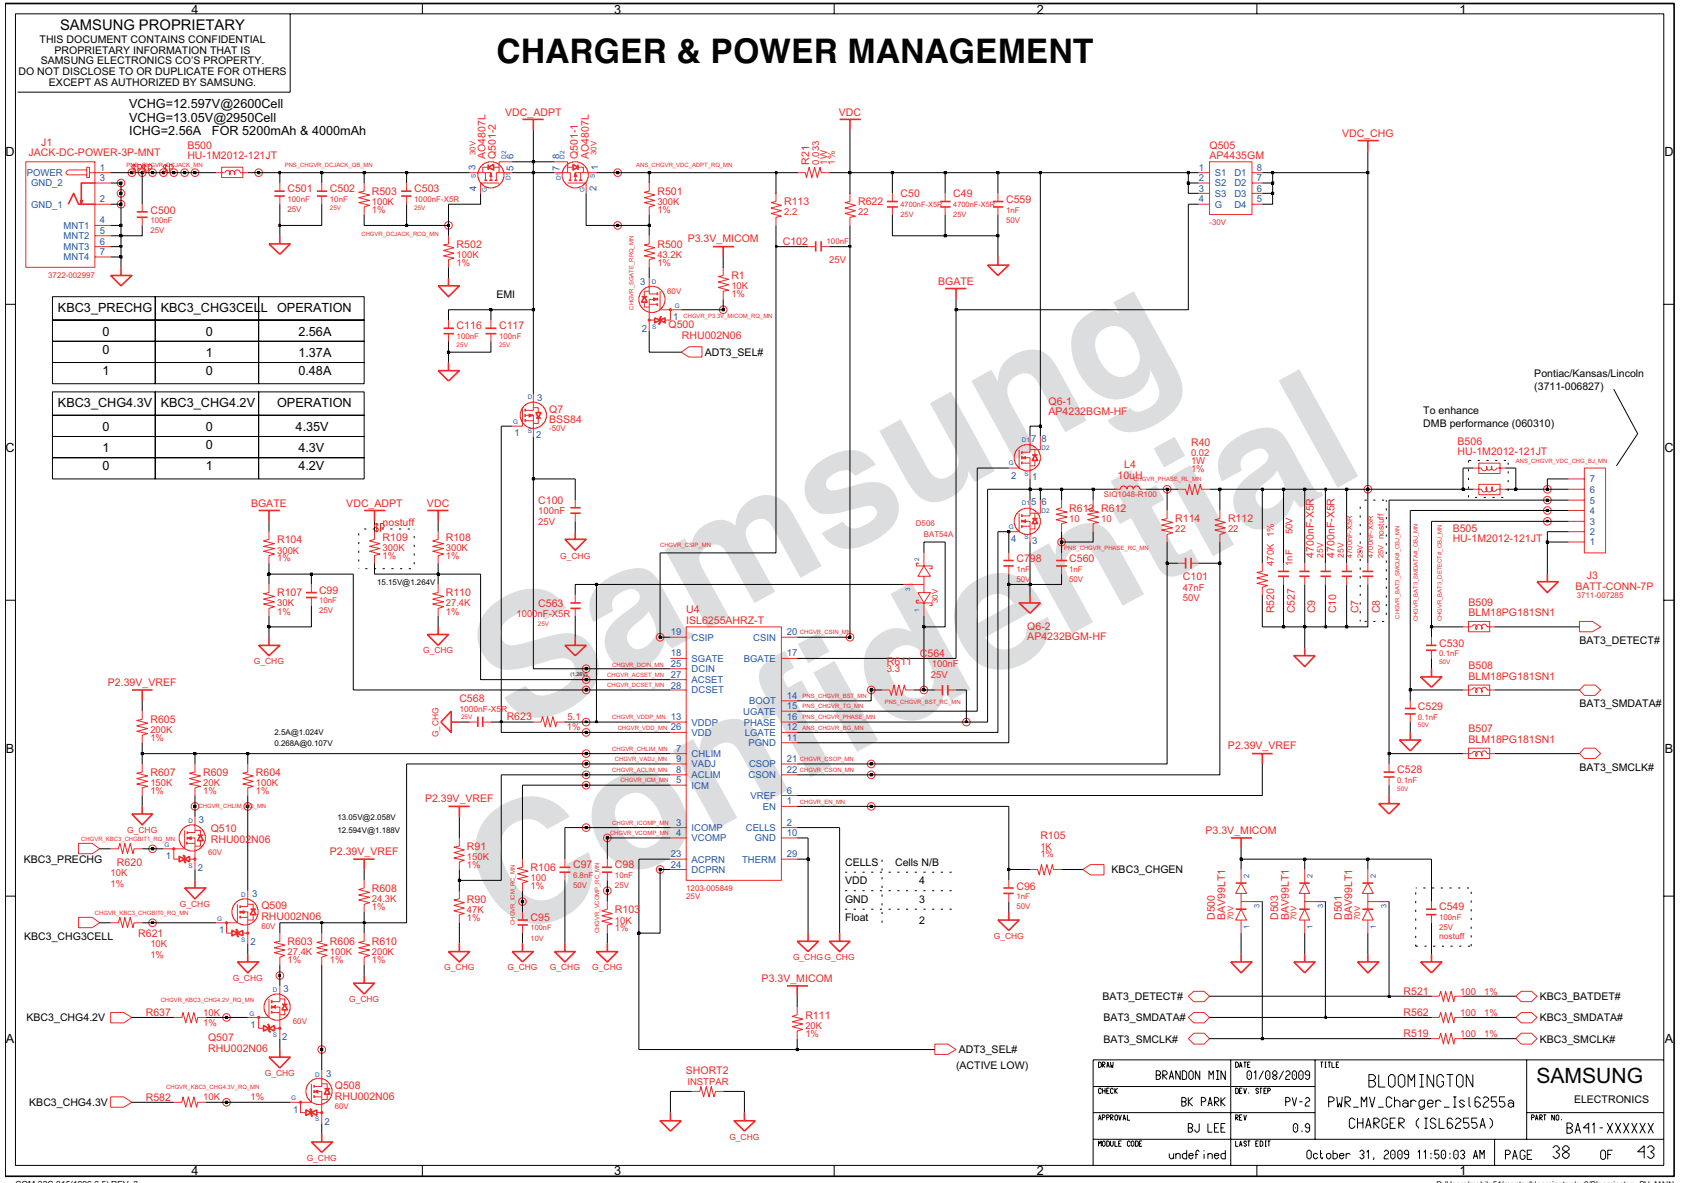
4 3 2 1

SAMSUNG PROPRIETARY
THIS DOCUMENT CONTAINS CONFIDENTIAL PROPRIETARY INFORMATION THAT IS SAMSUNG ELECTRONICS CO'S PROPERTY. DO NOT DISCLOSE TO OR DUPLICATE FOR OTHERS EXCEPT AS AUTHORIZED BY SAMSUNG.

CHARGER & POWER MANAGEMENT

VCHG=12.597V@2600Cell
VCHG=13.05V@2950Cell
ICHG=2.56A FOR 5200mAh & 4000mAh

J1
JACK-DC-POWER-3P-MNT
POWER
GND_2
GND_1
MNT1
MNT2
MNT3
MNT4
3722-002997

B500
HU-1M2012-121JT
PNS_CHGVR_DCJACK_QB_MN

C500 100nF 25V
C501 100nF 25V
C502 10nF 25V
R503 100K 1%
C503 1000nF-X5R 25V
CHGVR_DCJACK_RCQ_MN
R502 100K 1%

VDC_ADPT
30V AO4807L Q501-2
Q501-1 AO4807L 30V
ANS_CHGVR_VDC_ADPT_RQ_MN

VDC
R21 0.033 1%
R501 300K 1%
R113 2.2
R622 22
C50 4700nF-X5R 25V
C49 4700nF-X5R 25V
C559 1nF 50V

VDC_CHG
Q505
AP4435GM
S1 D1
S2 D2
S3 D3
G D4
-30V

R500 43.2K 1%
P3.3V_MICOM
R1 10K 1%
C102 100nF 25V
60V
Q500
RHU002N06
ADT3_SEL#
CHGVR_P3.3V_MICOM_RQ_MN

EMI
C116 100nF 25V
C117 100nF 25V

BGATE

| KBC3_PRECHG | KBC3_CHG3CELL | OPERATION |
|---|---|---|
| 0 | 0 | 2.56A |
| 0 | 1 | 1.37A |
| 1 | 0 | 0.48A |

| KBC3_CHG4.3V | KBC3_CHG4.2V | OPERATION |
|---|---|---|
| 0 | 0 | 4.35V |
| 1 | 0 | 4.3V |
| 0 | 1 | 4.2V |

Q7
BSS84
-50V

Q6-1
AP4232BGM-HF

R40 0.02 1W 1%
L4 10uH
SIQ1048-R100
CHGVR_PHASE_RL_MN

Pontiac/Kansas/Lincoln
(3711-006827)
To enhance
DMB performance (060310)
B506
HU-1M2012-121JT
ANS_CHGVR_VDC_CHG_BJ_MN

BGATE
VDC_ADPT
VDC
R104 300K 1%
nostuff
R109 300K 1%
R108 300K 1%
15.15V@1.264V
R107 30K 1%
C99 10nF 25V
R110 27.4K 1%
G_CHG
G_CHG

C100 100nF 25V
G_CHG
CHGVR_CSIP_MN
D506
BAT54A
30V

R613 10
R612 10
R114 22
R112 22
C798 1nF 50V
C560 1nF 50V
PNS_CHGVR_PHASE_RC_MN
C101 47nF 50V
Q6-2
AP4232BGM-HF

R520 470K 1%
C527 1nF 50V
C9 4700nF-X5R 25V
C10 4700nF-X5R 25V
C7 4700nF-X5R 25V
C8 nostuff 25V

B505
HU-1M2012-121JT
J3
BATT-CONN-7P
3711-007285
B509
BLM18PG181SN1
BAT3_DETECT#
C530 0.1nF 50V
B508
BLM18PG181SN1
BAT3_SMDATA#
C529 0.1nF 50V
B507
BLM18PG181SN1
BAT3_SMCLK#
C528 0.1nF 50V

C563
1000nF-X5R 25V
U4
ISL6255AHRZ-T
CSIP CSIN
SGATE BGATE
DCIN
ACSET
DCSET
BOOT
UGATE
VDDP PHASE
VDD LGATE
PGND
CHLIM
VADJ CSOP
ACLIM CSON
ICM
VREF
EN
ICOMP CELLS
VCOMP GND
ACPRN THERM
DCPRN
1203-005849
25V

R611 3.3
C564 100nF 25V
PNS_CHGVR_BST_RC_MN

P2.39V_VREF
R605 200K 1%
C568 1000nF-X5R 25V
R623
5.1 1%
2.5A@1.024V
0.268A@0.107V
R607 150K 1%
R609 20K 1%
R604 100K 1%
G_CHG
Q510 RHU002N06 60V
KBC3_PRECHG
R620 10K 1%
CHGVR_KBC3_CHGBIT1_RQ_MN
13.05V@2.058V
12.594V@1.188V
P2.39V_VREF
Q509 RHU002N06 60V
KBC3_CHG3CELL
R621 10K 1%
R608 24.3K 1%
R603 27.4K 1%
R606 100K 1%
R610 200K 1%
G_CHG

P2.39V_VREF
R91 150K 1%
R90 47K 1%
R106 100 1%
C97 6.8nF 50V
C98 10nF 25V
C95 100nF 10V
R103 10K 1%
G_CHG

CELLS Cells N/B
VDD 4
GND 3
Float 2
G_CHG G_CHG

P3.3V_MICOM
R111 20K 1%
ADT3_SEL#
(ACTIVE LOW)

R105 1K 1%
KBC3_CHGEN
C96 1nF 50V
G_CHG

P2.39V_VREF
P3.3V_MICOM
D500 BAV99LT1
D503 BAV99LT1
D501 BAV99LT1
C549 100nF 25V nostuff

BAT3_DETECT# R521 100 1% KBC3_BATDET#
BAT3_SMDATA# R562 100 1% KBC3_SMDATA#
BAT3_SMCLK# R519 100 1% KBC3_SMCLK#

KBC3_CHG4.2V R637 10K 1% Q507 RHU002N06 60V
KBC3_CHG4.3V R582 10K 1% Q508 RHU002N06 60V
G_CHG

SHORT2
INSTPAR
G_CHG

Samsung Confidential

DRAW BRANDON MIN
DATE 01/08/2009
TITLE BLOOMINGTON PWR_MV_Charger_Isl6255a CHARGER (ISL6255A)
SAMSUNG ELECTRONICS
CHECK BK PARK
DEV. STEP PV-2
APPROVAL BJ LEE
REV 0.9
PART NO. BA41-XXXXXX
MODULE CODE undefined
LAST EDIT October 31, 2009 11:50:03 AM
PAGE 38 OF 43